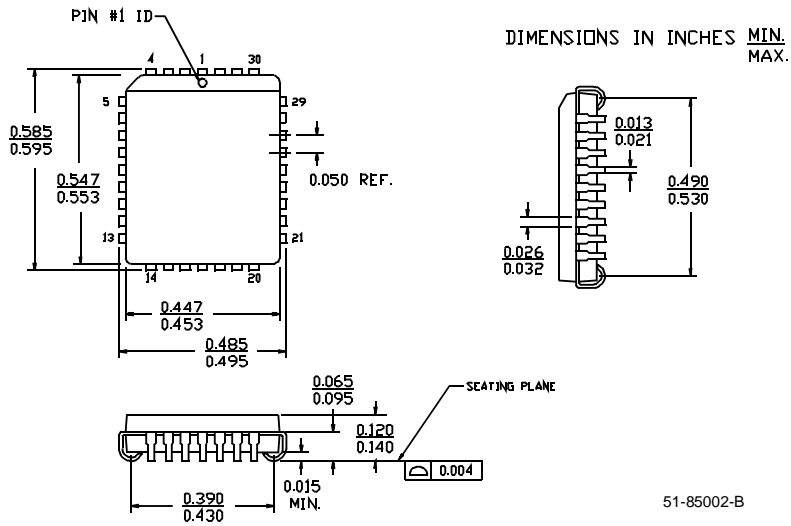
PIN #1 ID

DIMENSIONS IN INCHES $\frac{\text{MIN.}}{\text{MAX.}}$

4 1 30

5

29

13

21

14 20

$\frac{0.585}{0.595}$

$\frac{0.547}{0.553}$

0.050 REF.

$\frac{0.447}{0.453}$

$\frac{0.485}{0.495}$

$\frac{0.013}{0.021}$

$\frac{0.490}{0.530}$

$\frac{0.026}{0.032}$

$\frac{0.065}{0.095}$

SEATING PLANE

$\frac{0.120}{0.140}$

0.004

0.015 MIN.

$\frac{0.390}{0.430}$

51-85002-B